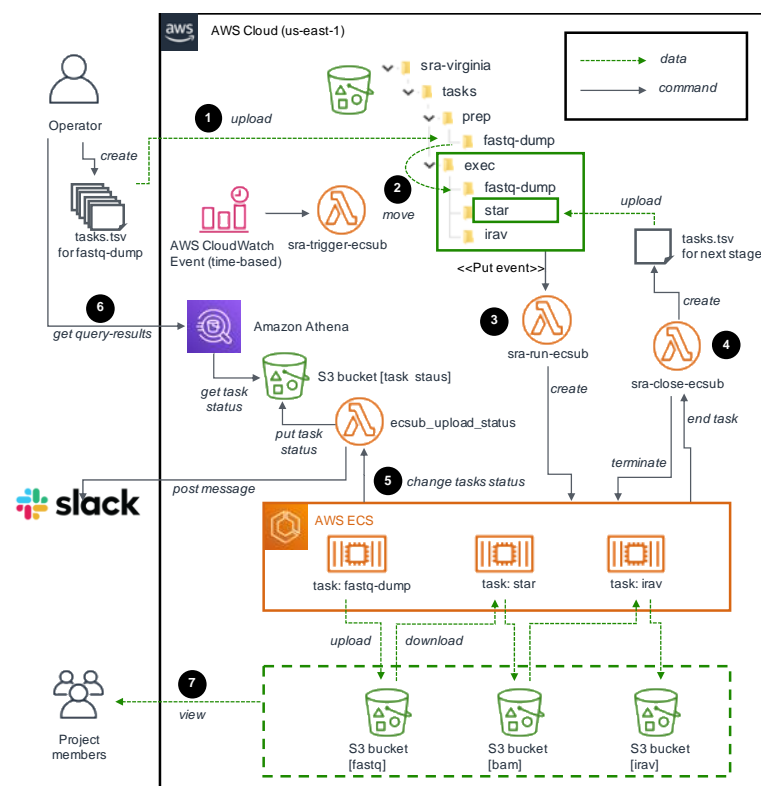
aws AWS Cloud (us-east-1)

data
command

Operator

create

tasks.tsv for fastq-dump

1 upload

sra-virginia
tasks
prep
fastq-dump
exec
fastq-dump
star
irav

2 move

AWS CloudWatch Event (time-based)

sra-trigger-ecsub

upload

tasks.tsv for next stage

<<Put event>>

create

6 get query-results

Amazon Athena

3 sra-run-ecsub

4 sra-close-ecsub

get task status

S3 bucket [task staus]

put task status

ecsub_upload_status

create

end task

terminate

slack

post message

5 change tasks status

AWS ECS

task: fastq-dump

task: star

task: irav

upload

download

7 view

Project members

S3 bucket [fastq]

S3 bucket [bam]

S3 bucket [irav]